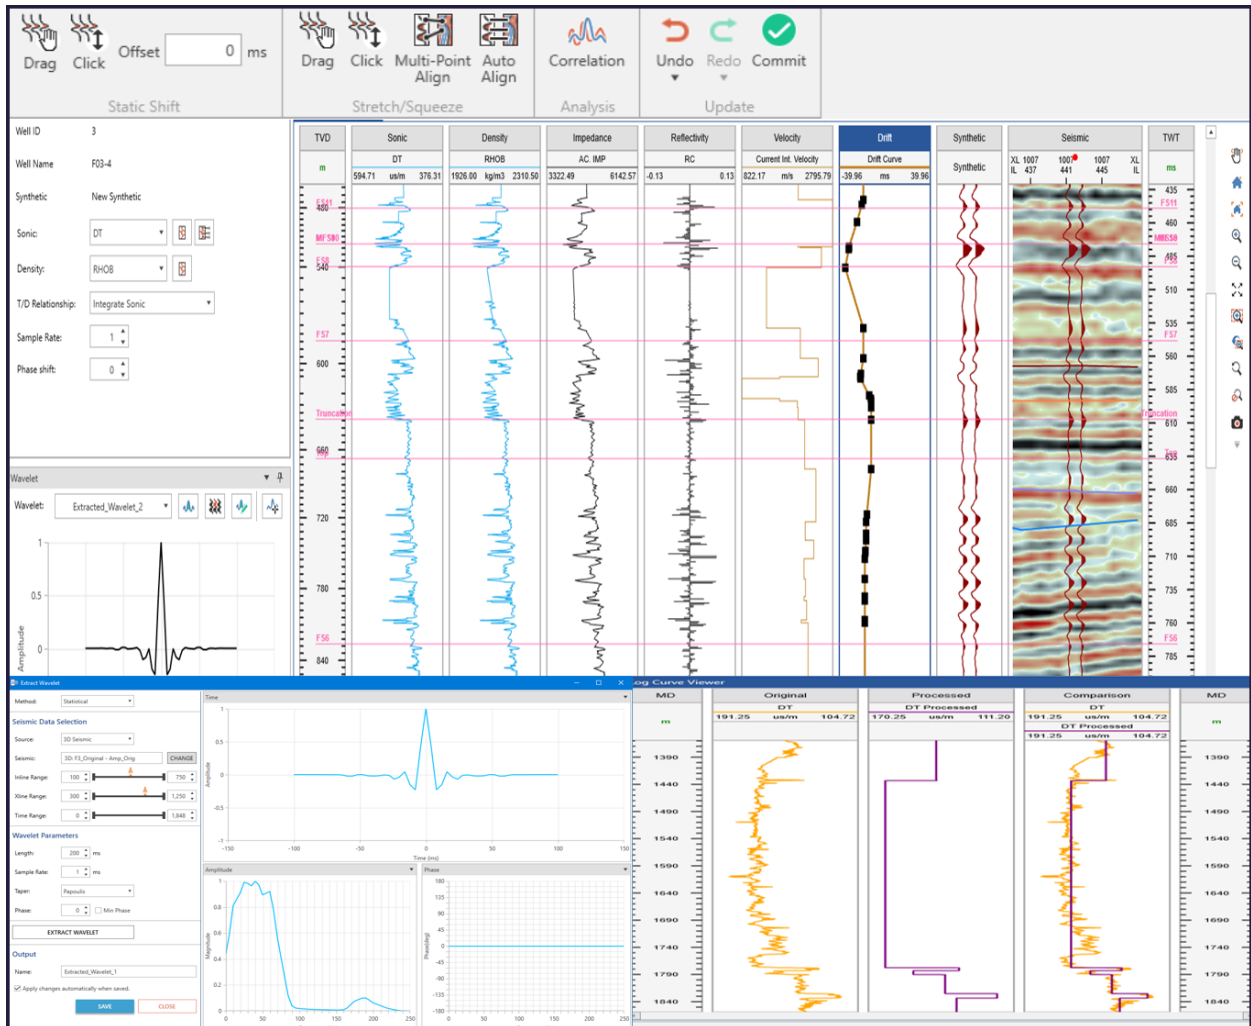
Drag Click Offset 0 ms
Static Shift
Drag Click Multi-Point Align Auto Align
Stretch/Squeeze
Correlation
Analysis
Undo Redo Commit
Update

Well ID 3
Well Name F03-4
Synthetic New Synthetic
Sonic: DT
Density: RHOB
T/D Relationship: Integrate Sonic
Sample Rate: 1
Phase shift: 0

Wavelet
Wavelet: Extracted_Wavelet_2
1
0.5
0
Amplitude

TVD m
Sonic DT 594.71 us/m 376.31
Density RHOB 1926.00 kg/m3 2310.50
Impedance AC. IMP 3322.49 6142.57
Reflectivity RC -0.13 0.13
Velocity Current Int. Velocity 822.17 m/s 2795.79
Drift Drift Curve -39.96 ms 39.96
Synthetic Synthetic
Seismic XL 1007 IL 437 1007 441 1007 445 XL IL
TWT ms

FS11 480 MFS8 FS8 540 FS7 600 Truncation 660 Top 720 780 FS6 840
435 FS11 460 MFS8 485 FS8 510 535 FS7 560 585 Truncation 610 635 Top 660 685 710 735 760 FS6 785

Extract Wavelet
Method: Statistical
Seismic Data Selection
Source: 3D Seismic
Seismic: 3D: F3_Original - Amp_Orig CHANGE
Inline Range: 100 750
Xline Range: 300 1,250
Time Range: 0 1,848
Wavelet Parameters
Length: 200 ms
Sample Rate: 1 ms
Taper: Papoulis
Phase: 0 Min Phase
EXTRACT WAVELET
Output
Name: Extracted_Wavelet_1
Apply changes automatically when saved.
SAVE CLOSE

Time
Amplitude
-150 -100 -50 0 50 100 150
Time (ms)
Amplitude
Magnitude
1 0.8 0.6 0.4 0.2 0
0 50 100 150 200 250
Phase
Phase(deg)
180 135 90 45 0 -45 -90 -135 -180
0 50 100 150 200 250

Log Curve Viewer
MD m
Original DT 191.25 us/m 104.72
Processed DT Processed 170.25 us/m 111.20
Comparison DT 191.25 us/m 104.72 DT Processed 191.25 us/m 104.72
MD m
1390 1440 1490 1540 1590 1640 1690 1740 1790 1840
1390 1440 1490 1540 1590 1640 1690 1740 1790 1840